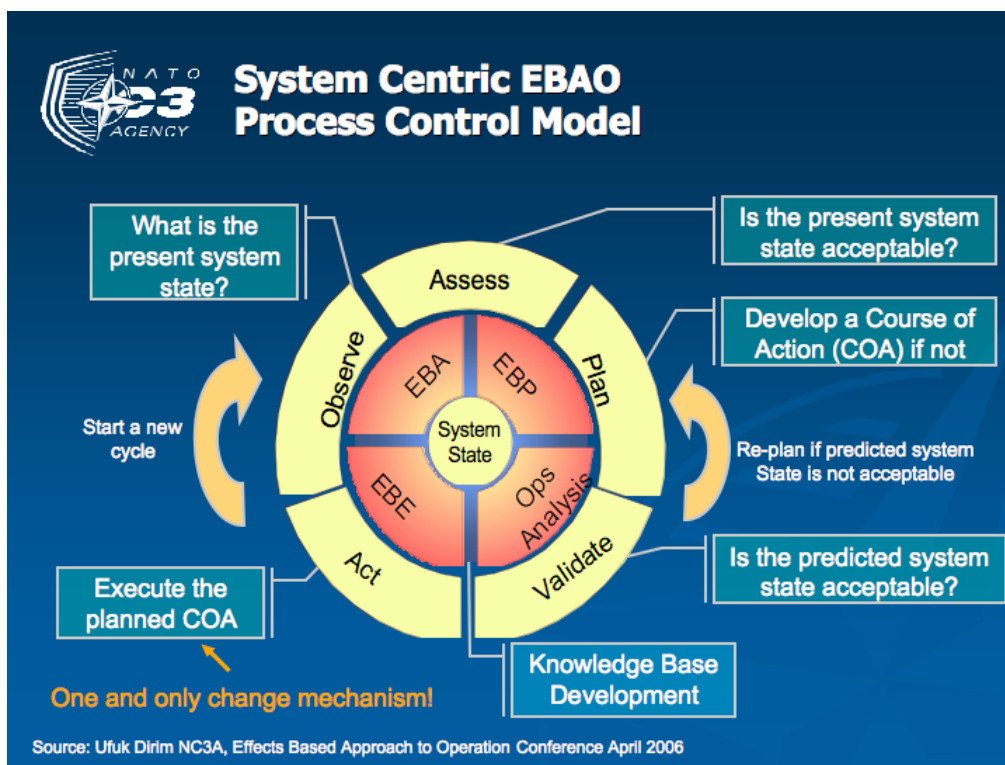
NATO C3 AGENCY

System Centric EBAO Process Control Model

What is the present system state?

Is the present system state acceptable?

Assess

Observe

Plan

Develop a Course of Action (COA) if not

EBA

EBP

System State

EBE

Ops Analysis

Start a new cycle

Re-plan if predicted system State is not acceptable

Act

Validate

Is the predicted system state acceptable?

Execute the planned COA

Knowledge Base Development

One and only change mechanism!

Source: Ufuk Dirim NC3A, Effects Based Approach to Operation Conference April 2006